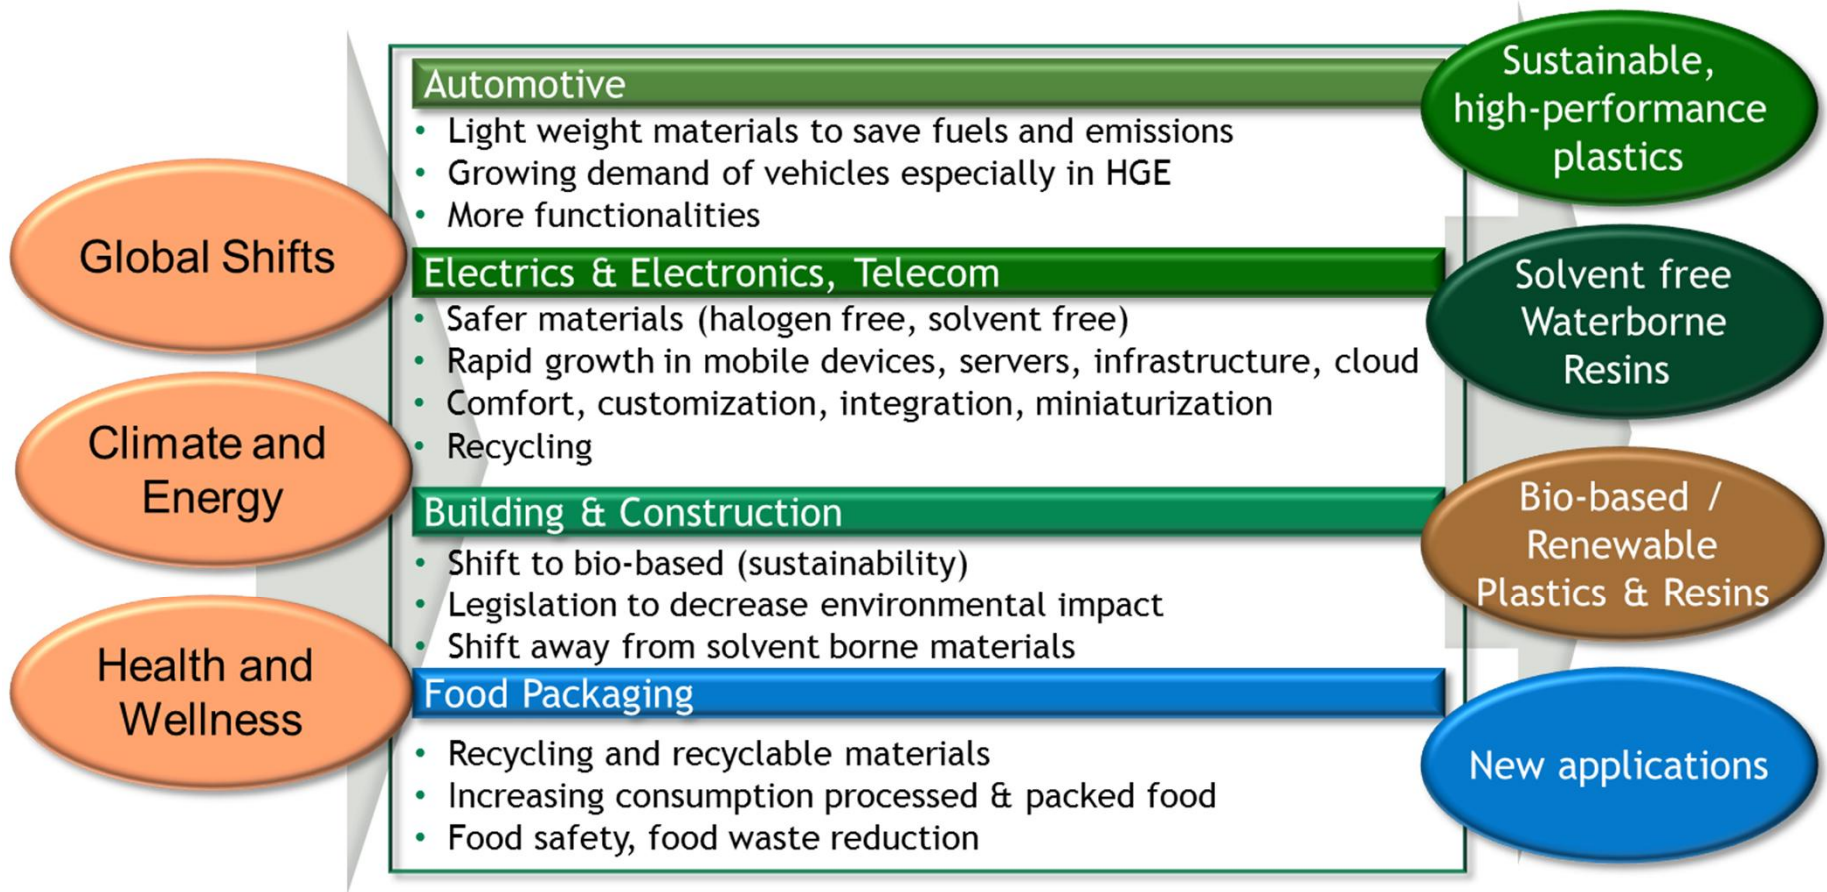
Global Shifts

Climate and Energy

Health and Wellness

Automotive
• Light weight materials to save fuels and emissions
• Growing demand of vehicles especially in HGE
• More functionalities

Electrics & Electronics, Telecom
• Safer materials (halogen free, solvent free)
• Rapid growth in mobile devices, servers, infrastructure, cloud
• Comfort, customization, integration, miniaturization
• Recycling

Building & Construction
• Shift to bio-based (sustainability)
• Legislation to decrease environmental impact
• Shift away from solvent borne materials

Food Packaging
• Recycling and recyclable materials
• Increasing consumption processed & packed food
• Food safety, food waste reduction

Sustainable, high-performance plastics

Solvent free Waterborne Resins

Bio-based / Renewable Plastics & Resins

New applications